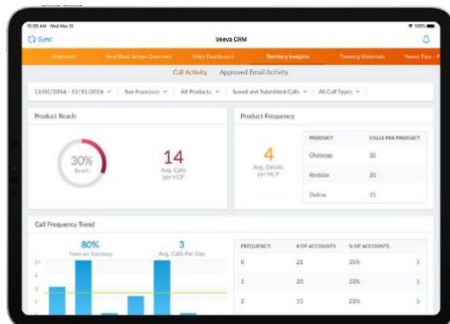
10:00 AM Wed Mar 31
Veeva CRM
100%
Sync
Overview
Next Best Action Overview
Video Dashboard
Territory Insights
Training Materials
Veeva Tips
Call Activity
Approved Email Activity
12/01/2016 - 12/31/2016
San Francisco
All Products
Saved and Submitted Calls
All Call Types
Product Reach
30%
Reach
14
Avg. Calls per HCP
Product Frequency
4
Avg. Details per HCP
| PRODUCT | CALLS PER PRODUCT |
|---|---|
| Cholecap | 30 |
| Restolar | 20 |
| Ouleva | 15 |
Call Frequency Trend
80%
Days on Territory
3
Avg. Calls Per Day
| FREQUENCY | # OF ACCOUNTS | % OF ACCOUNTS |
|---|---|---|
| 0 | 21 | 23% |
| 1 | 20 | 23% |
| 2 | 15 | 23% |